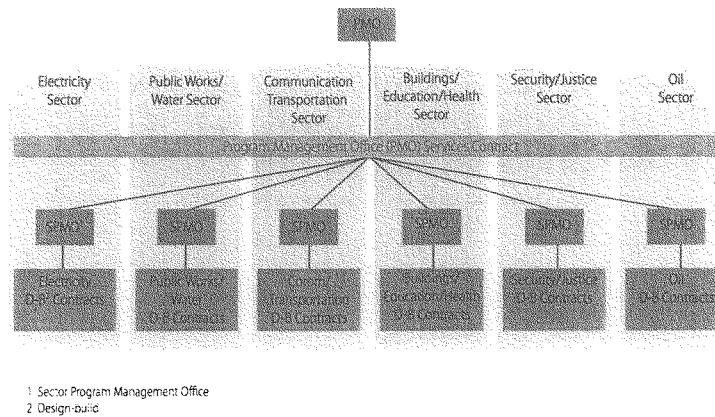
PMO

Electricity Sector

Public Works/ Water Sector

Communication Transportation Sector

Buildings/ Education/Health Sector

Security/Justice Sector

Oil Sector

Program Management Office (PMO) Services Contract

SPMO

SPMO

SPMO

SPMO

SPMO

SPMO

Electricity D-B Contracts

Public Works/ Water D-B Contracts

Comm/ Transportation D-B Contracts

Buildings/ Education/Health D-B Contracts

Security/Justice D-B Contracts

Oil D-B Contracts

1 Sector Program Management Office
2 Design-build